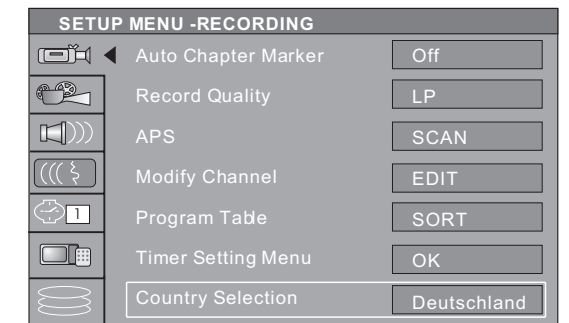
SETUP MENU -RECORDING

| | |
|---|---|
| Auto Chapter Marker | Off |
| Record Quality | LP |
| APS | SCAN |
| Modify Channel | EDIT |
| Program Table | SORT |
| Timer Setting Menu | OK |
| Country Selection | Deutschland |

1